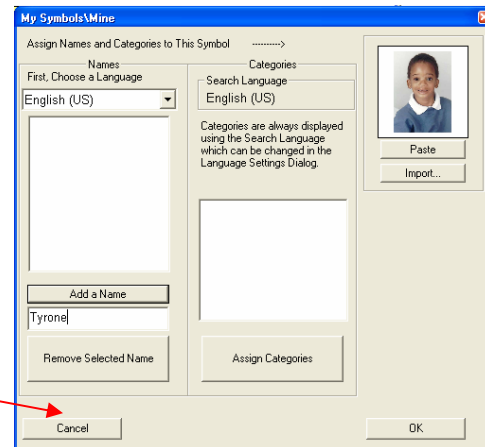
My Symbols\Mine

Assign Names and Categories to This Symbol --------->

Names
First, Choose a Language

English (US)

Add a Name

Tyrone

Remove Selected Name

Categories
Search Language
English (US)

Categories are always displayed using the Search Language which can be changed in the Language Settings Dialog.

Assign Categories

Paste

Import...

Cancel

OK